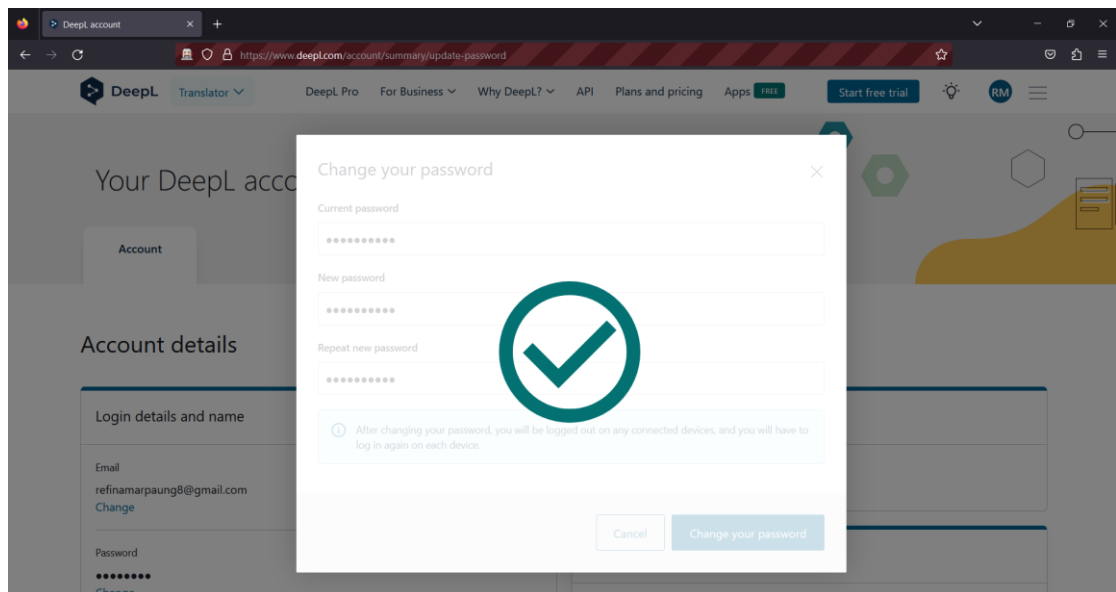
DeepL account
https://www.deepl.com/account/summary/update-password

DeepL Translator DeepL Pro For Business Why DeepL? API Plans and pricing Apps FREE Start free trial RM

Your DeepL acco

Account

Account details

Login details and name

Email
refinamarpaung8@gmail.com
Change

Password
••••••••

Change your password

Current password
••••••••••

New password
••••••••••

Repeat new password
••••••••••

After changing your password, you will be logged out on any connected devices, and you will have to log in again on each device.

Cancel Change your password